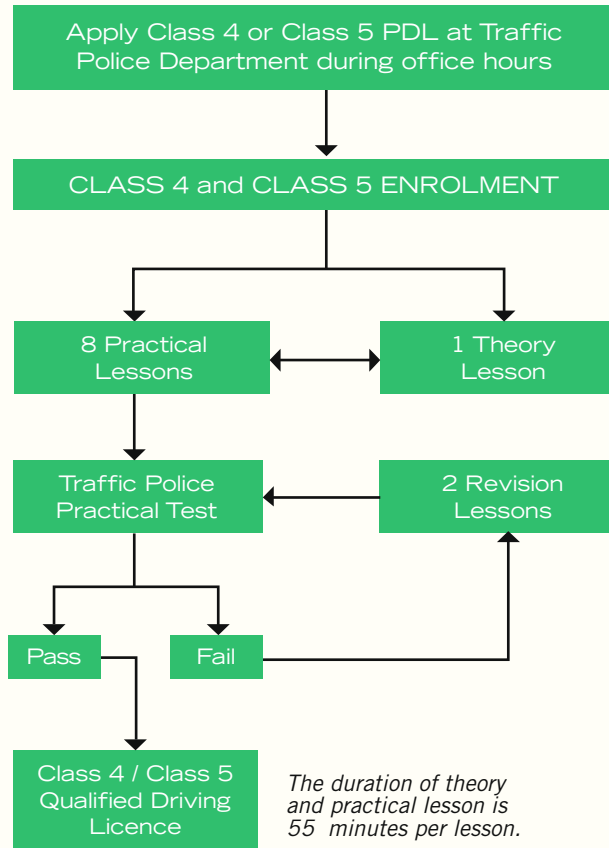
Apply Class 4 or Class 5 PDL at Traffic Police Department during office hours

CLASS 4 and CLASS 5 ENROLMENT

8 Practical Lessons

1 Theory Lesson

Traffic Police Practical Test

2 Revision Lessons

Pass

Fail

Class 4 / Class 5 Qualified Driving Licence

The duration of theory and practical lesson is 55 minutes per lesson.